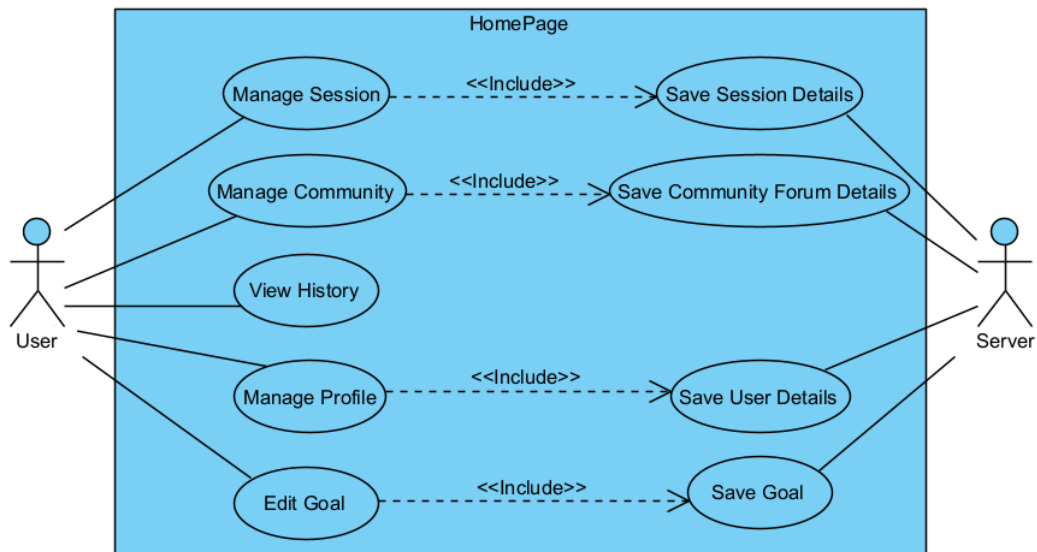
HomePage

Manage Session

<<Include>>

Save Session Details

Manage Community

<<Include>>

Save Community Forum Details

View History

Manage Profile

<<Include>>

Save User Details

Edit Goal

<<Include>>

Save Goal

User

Server